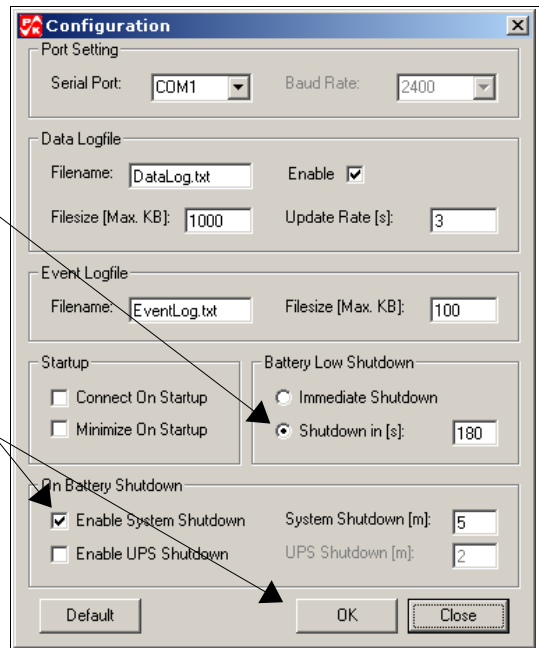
Configuration

Port Setting
Serial Port: COM1
Baud Rate: 2400

Data Logfile
Filename: DataLog.txt
Enable ☑
Filesize [Max. KB]: 1000
Update Rate [s]: 3

Event Logfile
Filename: EventLog.txt
Filesize [Max. KB]: 100

Startup
☐ Connect On Startup
☐ Minimize On Startup

Battery Low Shutdown
○ Immediate Shutdown
◉ Shutdown in [s]: 180

On Battery Shutdown
☑ Enable System Shutdown
System Shutdown [m]: 5
☐ Enable UPS Shutdown
UPS Shutdown [m]: 2

Default
OK
Close